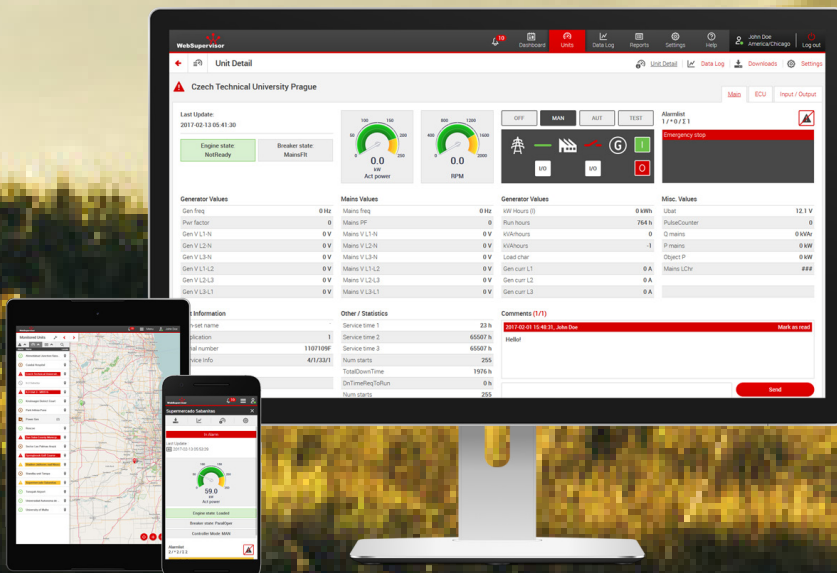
WebSupervisor

10

Dashboard

Units

Data Log

Reports

Settings

Help

John Doe
America/Chicago

Log out

Unit Detail

Unit Detail

Data Log

Downloads

Settings

Czech Technical University Prague

Main

ECU

Input / Output

Last Update:
2017-02-13 05:41:30

Engine state:
NotReady

Breaker state:
MainsFlt

0.0
kW
Act power

0.0
RPM

OFF

MAN

AUT

TEST

Alarmlist
1 / *0 / 2 1

Emergency stop

I/O

I/O

Generator Values

| Gen freq | 0 Hz |
|---|---|
| Pwr factor | 0 |
| Gen V L1-N | 0 V |
| Gen V L2-N | 0 V |
| Gen V L3-N | 0 V |
| Gen V L1-L2 | 0 V |
| Gen V L2-L3 | 0 V |
| Gen V L3-L1 | 0 V |

Mains Values

| Mains freq | 0 Hz |
|---|---|
| Mains PF | 0 |
| Mains V L1-N | 0 V |
| Mains V L2-N | 0 V |
| Mains V L3-N | 0 V |
| Mains V L1-L2 | 0 V |
| Mains V L2-L3 | 0 V |
| Mains V L3-L1 | 0 V |

Generator Values

| kW Hours (I) | 0 kWh |
|---|---|
| Run hours | 764 h |
| kVArhours | 0 |
| kVAhours | -1 |
| Load char | |
| Gen curr L1 | 0 A |
| Gen curr L2 | 0 A |
| Gen curr L3 | 0 A |

Misc. Values

| Ubat | 12.1 V |
|---|---|
| PulseCounter | 0 |
| Q mains | 0 kVAr |
| P mains | 0 kW |
| Object P | 0 kW |
| Mains LChr | ### |

Information

| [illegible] set name | |
|---|---|
| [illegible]plication | 1 |
| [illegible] number | 1107109F |
| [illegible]vice info | 4/1/33/1 |

Other / Statistics

| Service time 1 | 23 h |
|---|---|
| Service time 2 | 65507 h |
| Service time 3 | 65507 h |
| Num starts | 255 |
| TotalDownTime | 1976 h |
| DnTimeReqToRun | 0 h |
| Num starts | 255 |

Comments (1/1)

2017-02-01 15:48:21, John Doe

Mark as read

Hello!

Send

Monitored Units

Supermercado Sabanitas

In Alarm

Last Update:
2017-02-13 05:02:39

59.0
kW
Act power

Engine state: Loaded

Breaker state: ParalOper

Controller Mode: MAN

Alarmlist
0 / *0 / 0 0